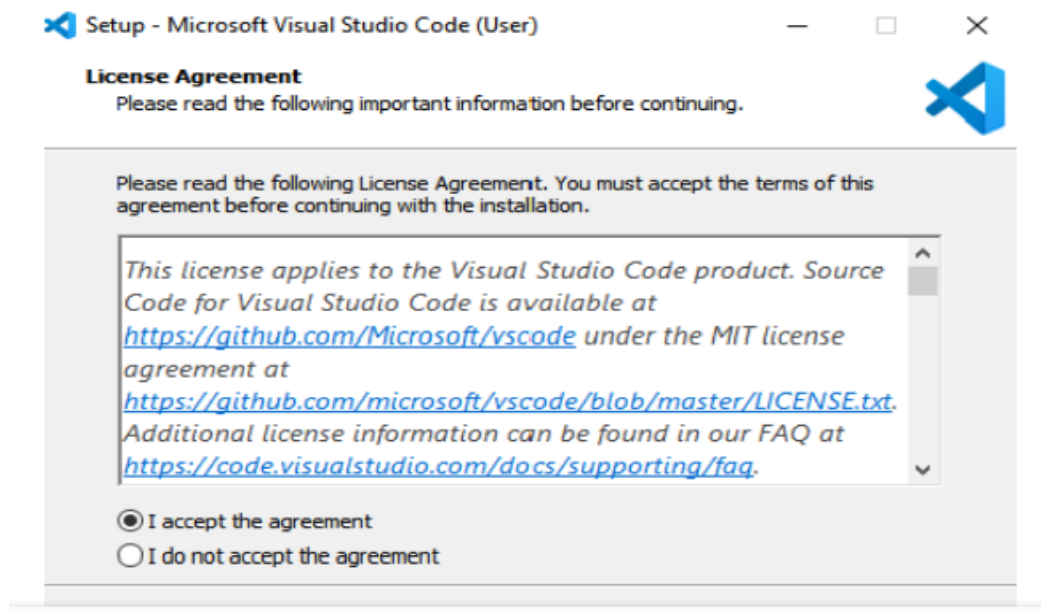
Setup - Microsoft Visual Studio Code (User)

License Agreement
Please read the following important information before continuing.

Please read the following License Agreement. You must accept the terms of this agreement before continuing with the installation.

This license applies to the Visual Studio Code product. Source Code for Visual Studio Code is available at https://github.com/Microsoft/vscode under the MIT license agreement at https://github.com/microsoft/vscode/blob/master/LICENSE.txt. Additional license information can be found in our FAQ at https://code.visualstudio.com/docs/supporting/faq.

I accept the agreement
I do not accept the agreement